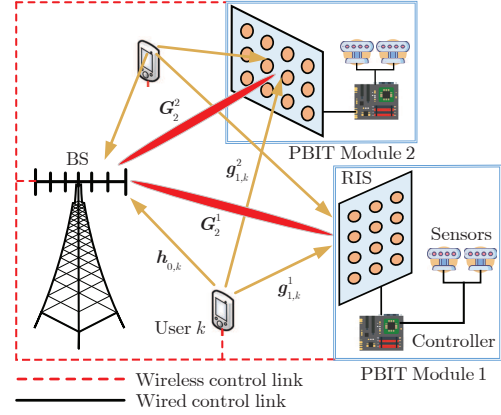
$\boldsymbol{G}_2^2$

BS

PBIT Module 2

$\boldsymbol{g}_{1,k}^2$

RIS

$\boldsymbol{G}_2^1$

Sensors

$\boldsymbol{h}_{0,k}$

$\boldsymbol{g}_{1,k}^1$

User $k$

Controller

Wireless control link

Wired control link

PBIT Module 1